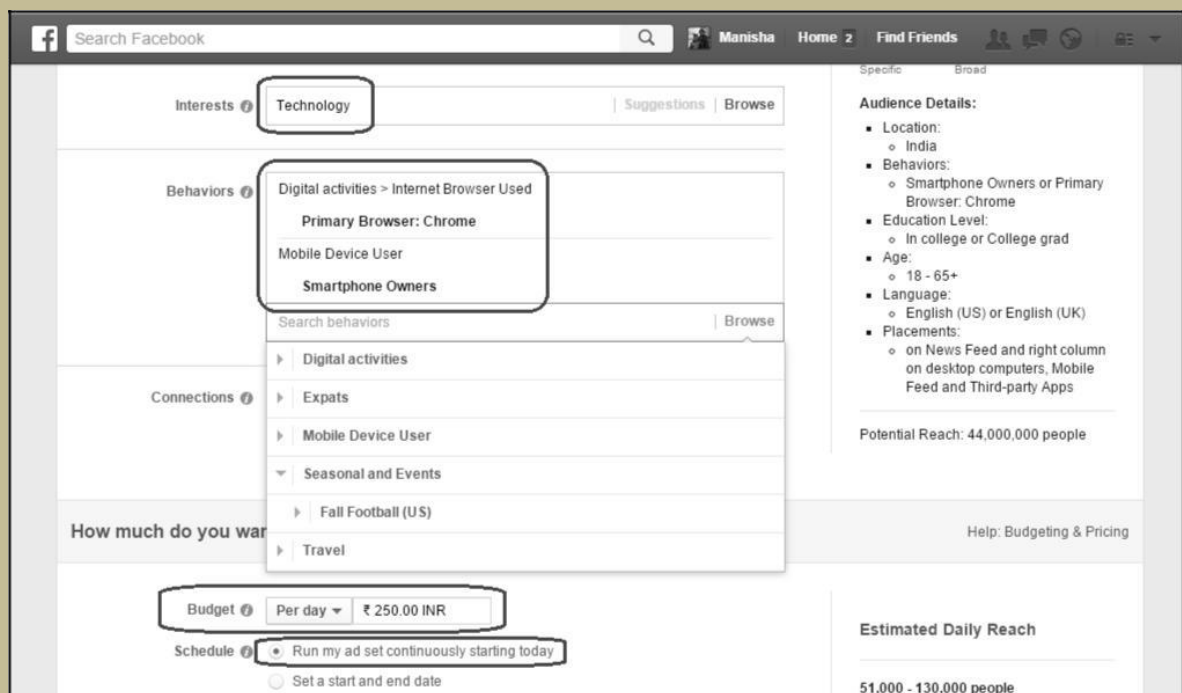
f Search Facebook

Manisha Home 2 Find Friends

Specific Broad

Interests Technology

Suggestions | Browse

Behaviors Digital activities > Internet Browser Used

Primary Browser: Chrome

Mobile Device User

Smartphone Owners

Search behaviors | Browse

Digital activities

Connections Expats

Mobile Device User

Seasonal and Events

Fall Football (US)

Travel

Audience Details:

- Location:
  - India
- Behaviors:
  - Smartphone Owners or Primary Browser: Chrome
- Education Level:
  - In college or College grad
- Age:
  - 18 - 65+
- Language:
  - English (US) or English (UK)
- Placements:
  - on News Feed and right column on desktop computers, Mobile Feed and Third-party Apps

Potential Reach: 44,000,000 people

How much do you war

Help: Budgeting & Pricing

Budget Per day ₹ 250.00 INR

Schedule Run my ad set continuously starting today

Set a start and end date

Estimated Daily Reach

51,000 - 130,000 people